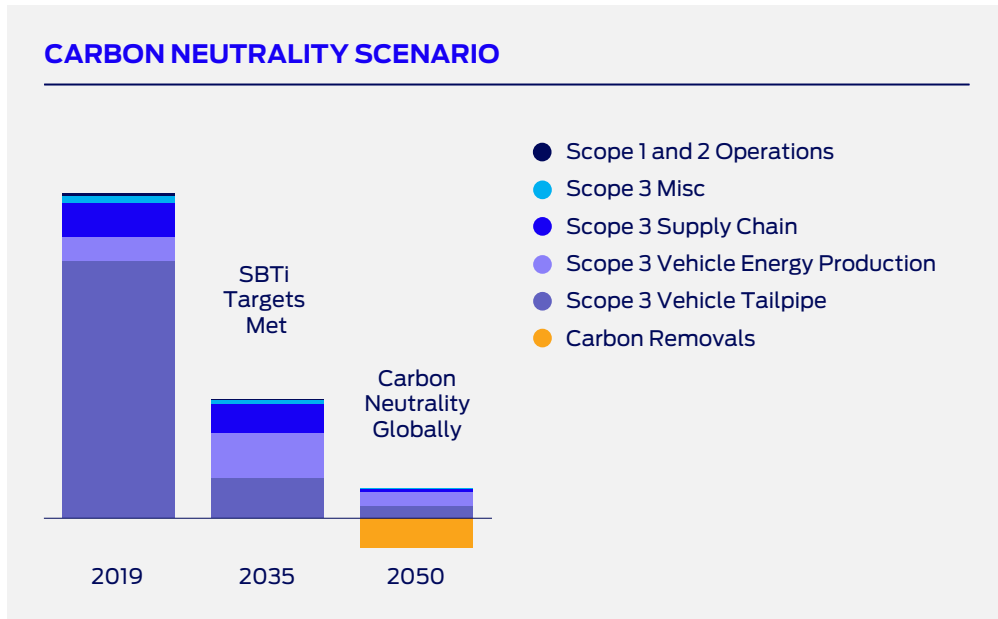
CARBON NEUTRALITY SCENARIO

SBTi Targets Met

Carbon Neutrality Globally

2019

2035

2050

Scope 1 and 2 Operations
Scope 3 Misc
Scope 3 Supply Chain
Scope 3 Vehicle Energy Production
Scope 3 Vehicle Tailpipe
Carbon Removals